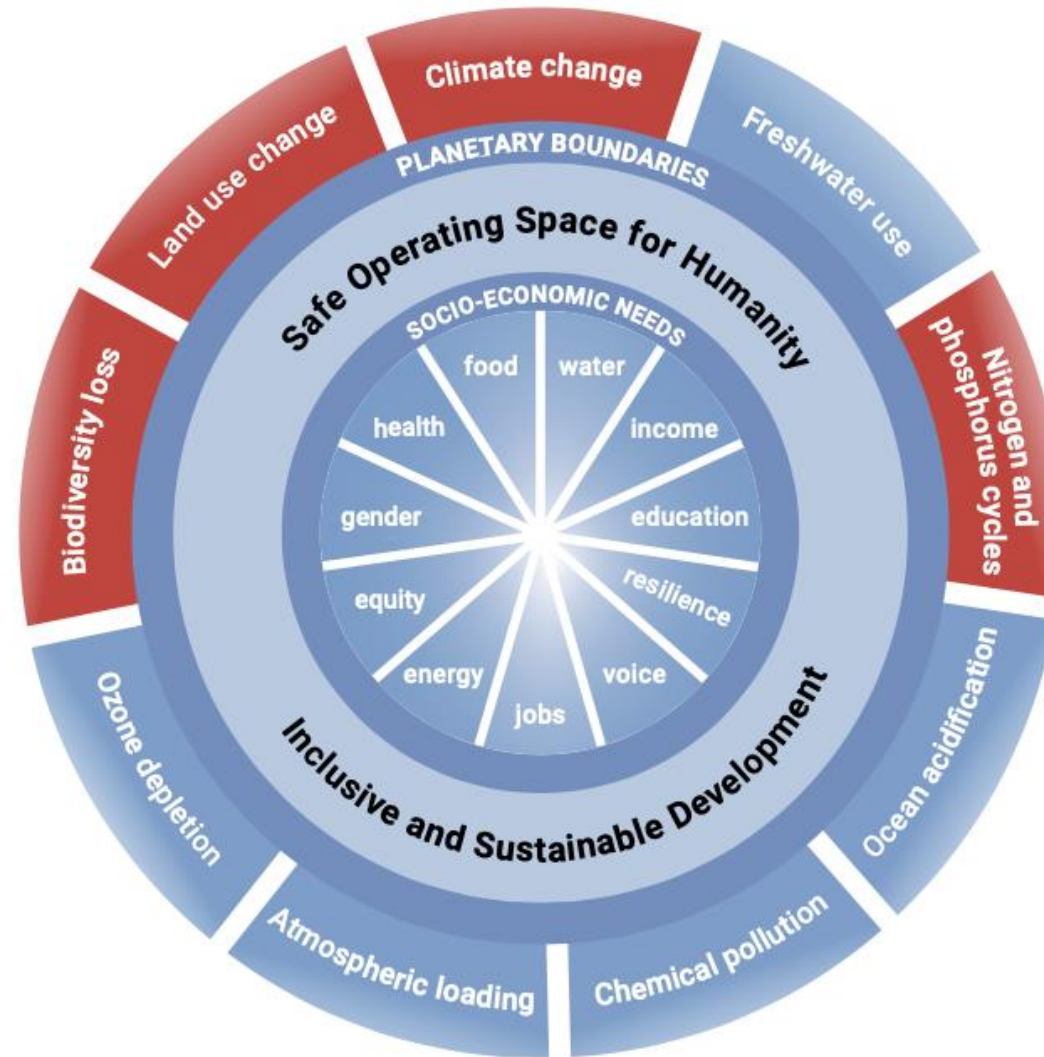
Climate change
Freshwater use
Nitrogen and phosphorus cycles
Ocean acidification
Chemical pollution
Atmospheric loading
Ozone depletion
Biodiversity loss
Land use change

PLANETARY BOUNDARIES
Safe Operating Space for Humanity

SOCIO-ECONOMIC NEEDS
food
water
income
education
resilience
voice
jobs
energy
equity
gender
health

Inclusive and Sustainable Development